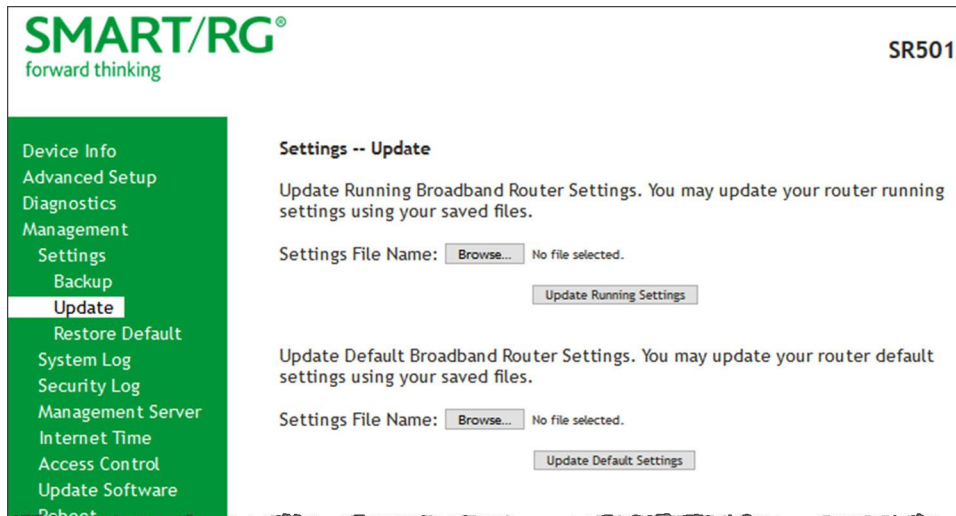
SMART/RG®
forward thinking

SR501

Device Info
Advanced Setup
Diagnostics
Management
Settings
Backup
Update
Restore Default
System Log
Security Log
Management Server
Internet Time
Access Control
Update Software
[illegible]

Settings -- Update

Update Running Broadband Router Settings. You may update your router running settings using your saved files.

Settings File Name: Browse... No file selected.

Update Running Settings

Update Default Broadband Router Settings. You may update your router default settings using your saved files.

Settings File Name: Browse... No file selected.

Update Default Settings